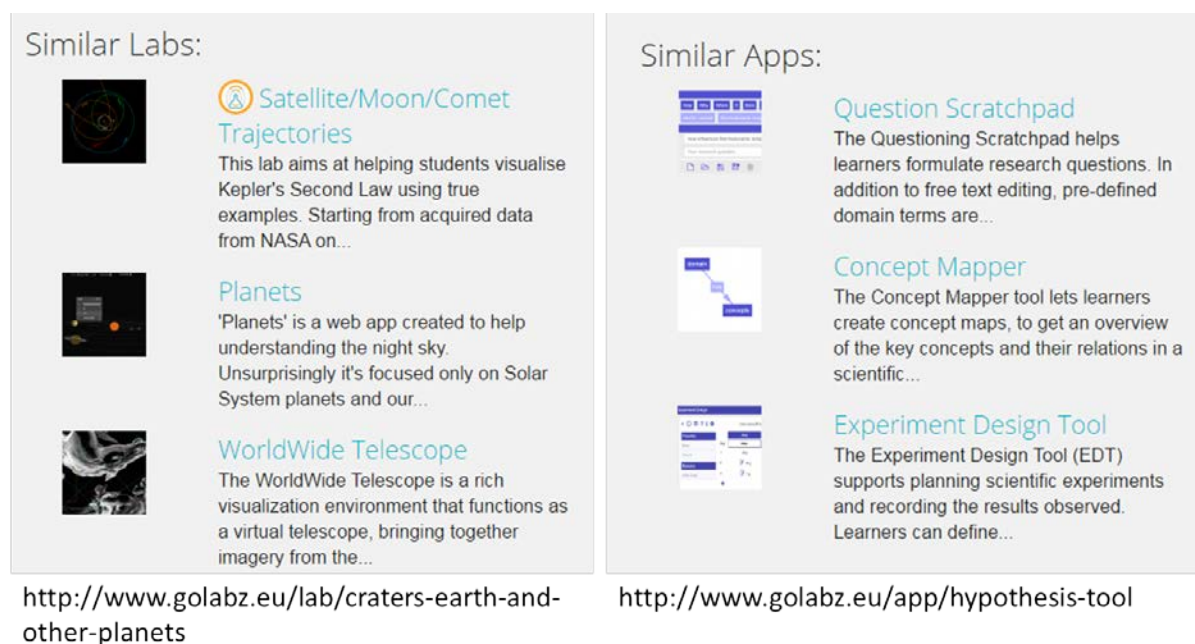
Similar Labs:

Satellite/Moon/Comet Trajectories
This lab aims at helping students visualise Kepler's Second Law using true examples. Starting from acquired data from NASA on...

Planets
'Planets' is a web app created to help understanding the night sky. Unsurprisingly it's focused only on Solar System planets and our...

WorldWide Telescope
The WorldWide Telescope is a rich visualization environment that functions as a virtual telescope, bringing together imagery from the...

http://www.golabz.eu/lab/craters-earth-and-other-planets

Similar Apps:

Question Scratchpad
The Questioning Scratchpad helps learners formulate research questions. In addition to free text editing, pre-defined domain terms are...

Concept Mapper
The Concept Mapper tool lets learners create concept maps, to get an overview of the key concepts and their relations in a scientific...

Experiment Design Tool
The Experiment Design Tool (EDT) supports planning scientific experiments and recording the results observed. Learners can define...

http://www.golabz.eu/app/hypothesis-tool